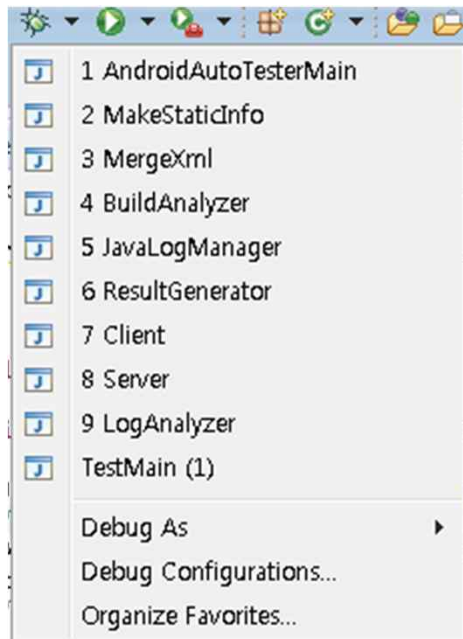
1 AndroidAutoTesterMain
2 MakeStaticInfo
3 MergeXml
4 BuildAnalyzer
5 JavaLogManager
6 ResultGenerator
7 Client
8 Server
9 LogAnalyzer
TestMain (1)

Debug As
Debug Configurations...
Organize Favorites...